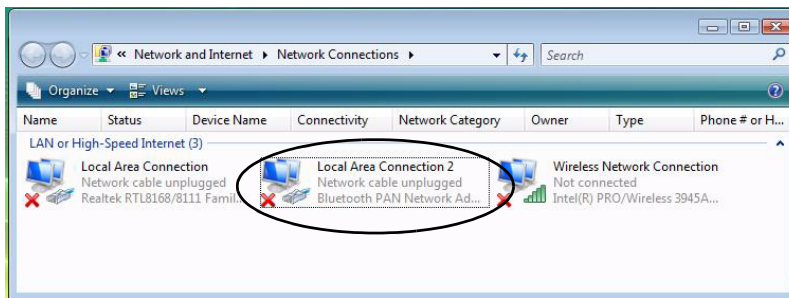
« Network and Internet ▸ Network Connections ▸

Search

Organize ▾ Views ▾

| Name | Status | Device Name | Connectivity | Network Category | Owner | Type | Phone # or H... |
|---|---|---|---|---|---|---|---|

LAN or High-Speed Internet (3)

Local Area Connection
Network cable unplugged
Realtek RTL8168/8111 Famil...

Local Area Connection 2
Network cable unplugged
Bluetooth PAN Network Ad...

Wireless Network Connection
Not connected
Intel(R) PRO/Wireless 3945A...